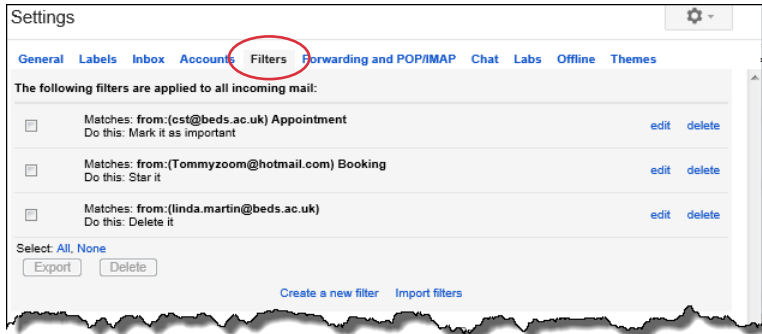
Settings

General Labels Inbox Accounts Filters Forwarding and POP/IMAP Chat Labs Offline Themes

The following filters are applied to all incoming mail:

Matches: from:(cst@beds.ac.uk) Appointment
Do this: Mark it as important
edit delete

Matches: from:(Tommyzoom@hotmail.com) Booking
Do this: Star it
edit delete

Matches: from:(linda.martin@beds.ac.uk)
Do this: Delete it
edit delete

Select: All, None

Export Delete

Create a new filter Import filters